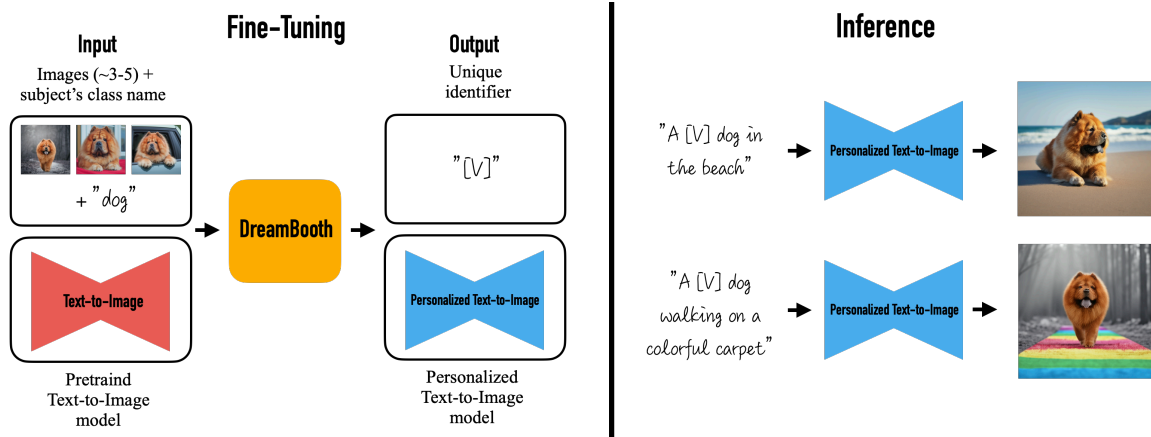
Fine-Tuning

Input
Images (~3-5) + subject's class name

+ "dog"

Text-to-Image

Pretraind Text-to-Image model

DreamBooth

Output
Unique identifier

"[V]"

Personalized Text-to-Image

Personalized Text-to-Image model

Inference

"A [V] dog in the beach"

Personalized Text-to-Image

"A [V] dog walking on a colorful carpet"

Personalized Text-to-Image